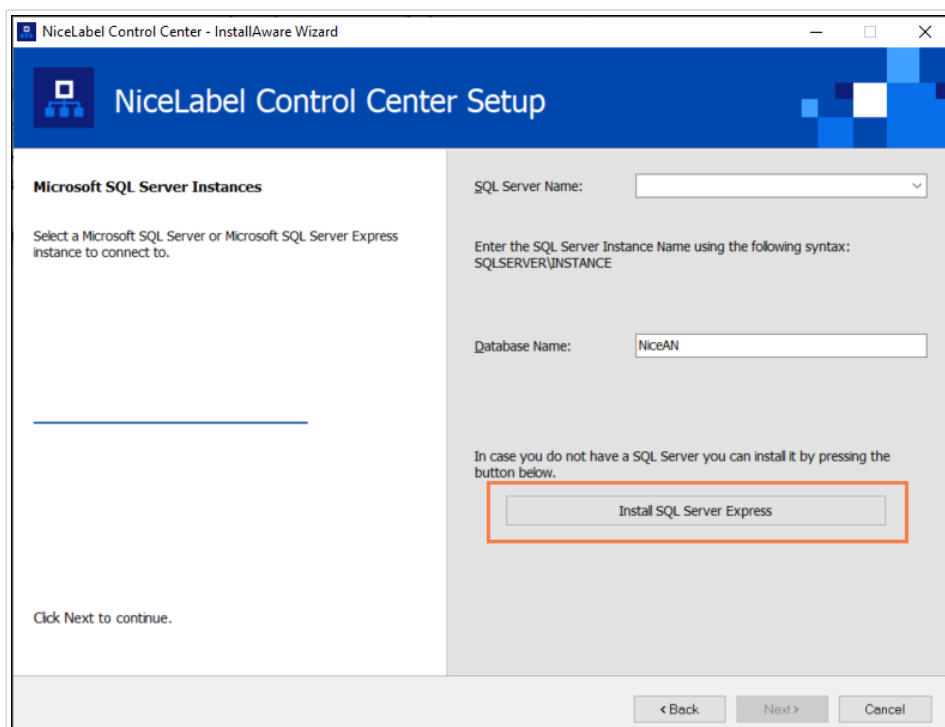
NiceLabel Control Center - InstallAware Wizard

NiceLabel Control Center Setup

Microsoft SQL Server Instances

Select a Microsoft SQL Server or Microsoft SQL Server Express instance to connect to.

Click Next to continue.

SQL Server Name:

Enter the SQL Server Instance Name using the following syntax: SQLSERVER\INSTANCE

Database Name: NiceAN

In case you do not have a SQL Server you can install it by pressing the button below.

Install SQL Server Express

< Back

Next >

Cancel